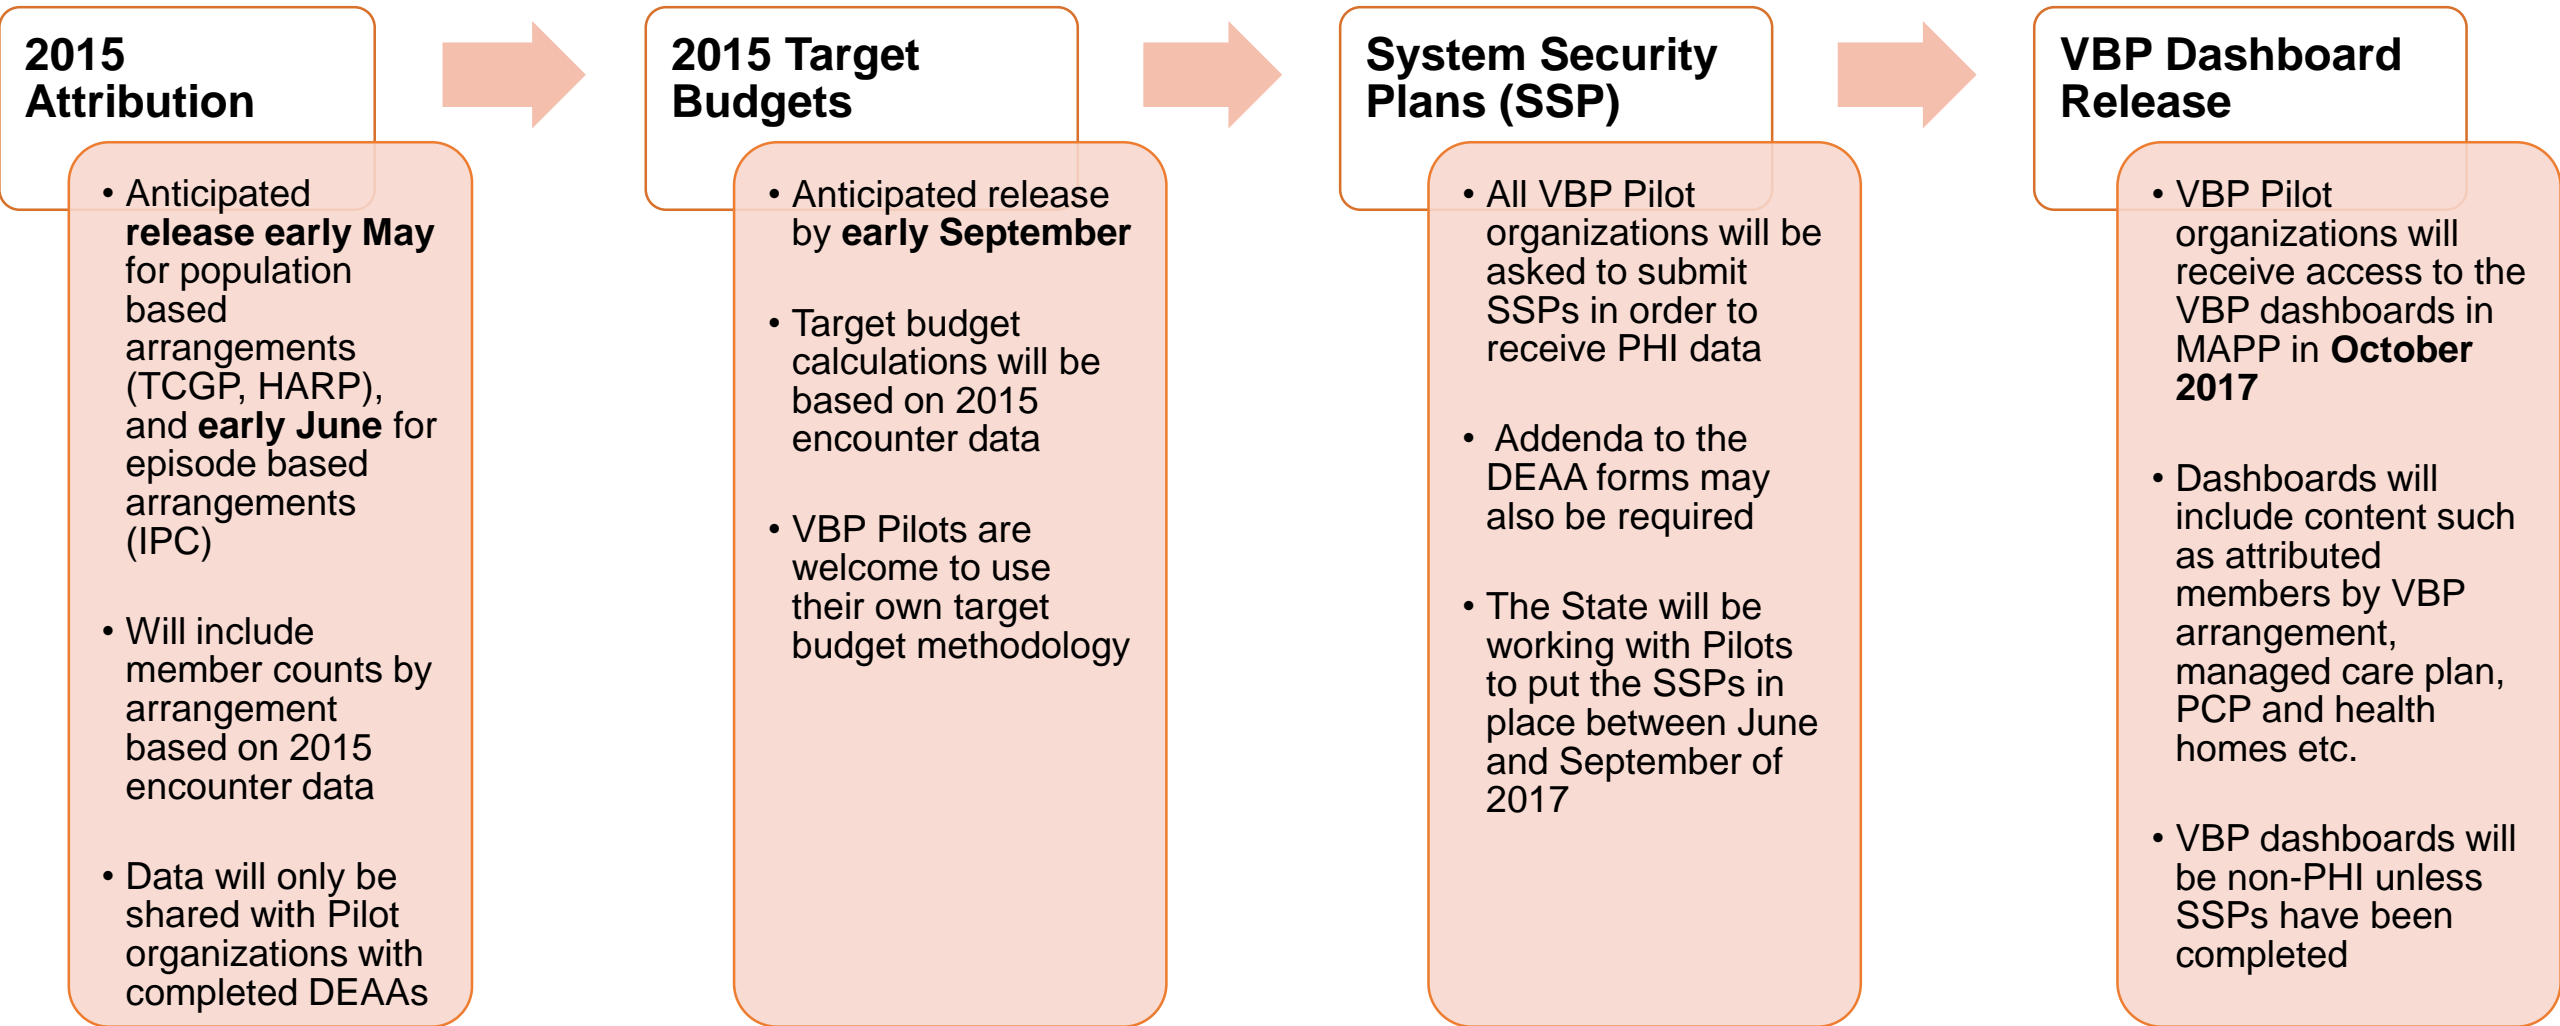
2015 Attribution

- Anticipated release early May for population based arrangements (TCGP, HARP), and early June for episode based arrangements (IPC)
- Will include member counts by arrangement based on 2015 encounter data
- Data will only be shared with Pilot organizations with completed DEAAs

2015 Target Budgets

- Anticipated release by early September
- Target budget calculations will be based on 2015 encounter data
- VBP Pilots are welcome to use their own target budget methodology

System Security Plans (SSP)

- All VBP Pilot organizations will be asked to submit SSPs in order to receive PHI data
- Addenda to the DEAA forms may also be required
- The State will be working with Pilots to put the SSPs in place between June and September of 2017

VBP Dashboard Release

- VBP Pilot organizations will receive access to the VBP dashboards in MAPP in October 2017
- Dashboards will include content such as attributed members by VBP arrangement, managed care plan, PCP and health homes etc.
- VBP dashboards will be non-PHI unless SSPs have been completed